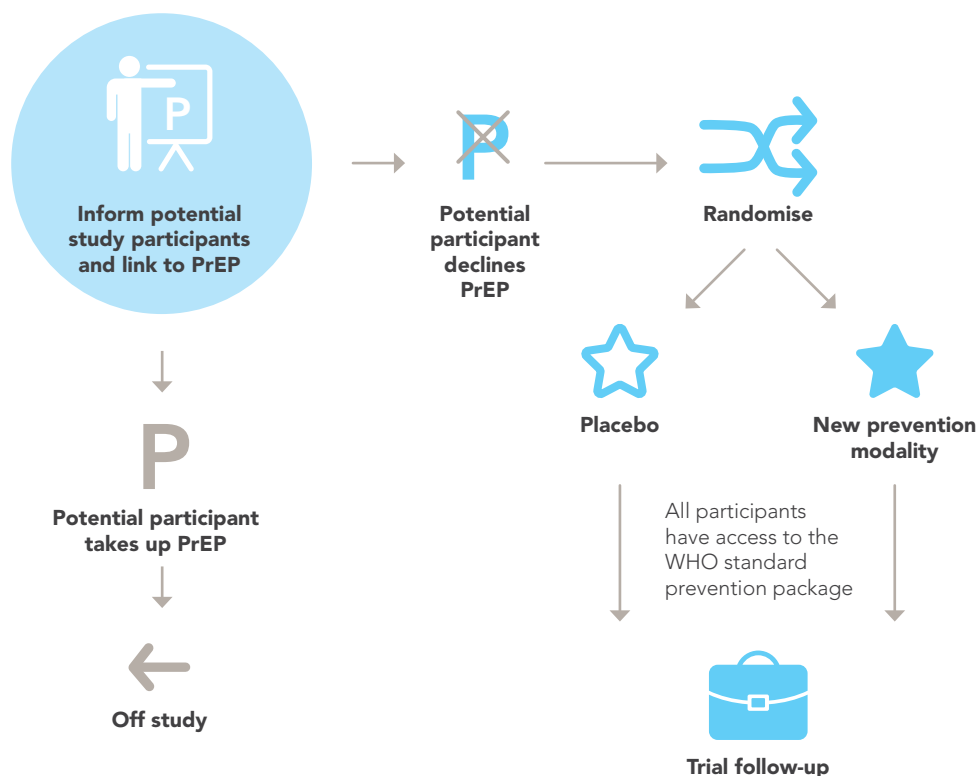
P

Inform potential study participants and link to PrEP

P

Potential participant declines PrEP

Randomise

Placebo

New prevention modality

All participants have access to the WHO standard prevention package

P

Potential participant takes up PrEP

Off study

Trial follow-up